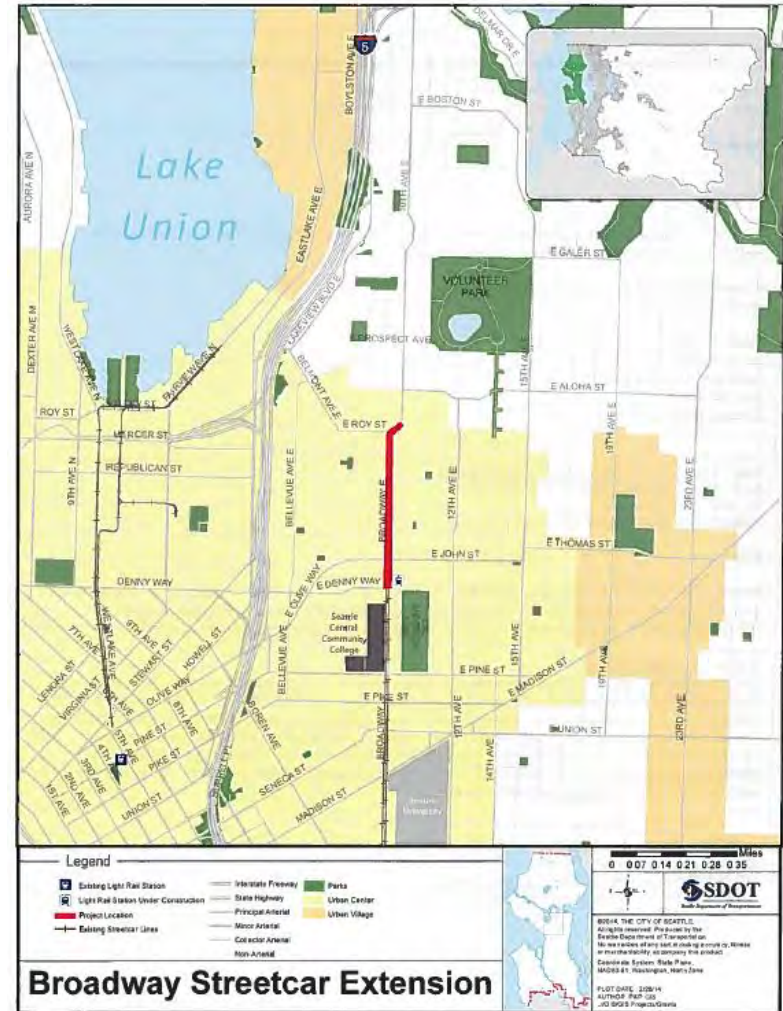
Lake Union

5

DELMAR DR E
BOYLSTON AVE E
E BOSTON ST
AURORA AVE N
EASTLAKE AVE E
10TH AVE E
E GALER ST
VOLUNTEER PARK
DEXTER AVE N
WESTLAKE AVE N
FAIRVIEW AVE N
E PROSPECT AVE
BELMONT AVE E
15TH AVE E
E ALOHA ST
ROY ST
E ROY ST
MERCER ST
REPUBLICAN ST
19TH AVE E
23RD AVE E
9TH AVE N
BELLEVUE AVE E
BROADWAY E
12TH AVE E
E JOHN ST
E THOMAS ST
DENNY WAY
E DENNY WAY
E OLIVE WAY
Seattle Central Community College
9TH AVE
7TH AVE
WESTLAKE AVE
STEWART ST
HOWELL ST
LENORA ST
VIRGINIA ST
OLIVE WAY
8TH AVE
BELLEVUE AVE
E PINE ST
15TH AVE
E MADISON ST
19TH AVE
5TH AVE
PINE ST
E PIKE ST
4TH AVE
3RD AVE
PIKE ST
2ND AVE
1ST AVE
UNION ST
SENECA ST
BROADWAY
13TH AVE
14TH AVE
E UNION ST
23RD AVE
MADISON ST

Legend
Existing Light Rail Station
Light Rail Station Under Construction
Project Location
Existing Streetcar Lines
Interstate Freeway
State Highway
Principal Arterial
Minor Arterial
Collector Arterial
Non-Arterial
Parks
Urban Center
Urban Village

Miles
0 0.07 0.14 0.21 0.28 0.35

SDOT
Seattle Department of Transportation

©2014, THE CITY OF SEATTLE. All rights reserved. Produced by the Seattle Department of Transportation. No warranties of any sort, including accuracy, fitness or merchantability, accompany this product.
Coordinate System: State Plane, NAD83-91, Washington, North Zone

PLOT DATE: 2/28/14
AUTHOR: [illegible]
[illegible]

Broadway Streetcar Extension